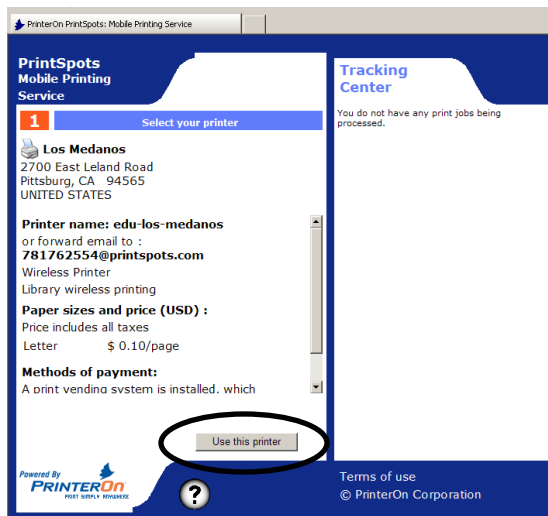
PrinterOn PrintSpots: Mobile Printing Service

PrintSpots
Mobile Printing Service

1 Select your printer

Los Medanos
2700 East Leland Road
Pittsburg, CA 94565
UNITED STATES

Printer name: edu-los-medanos
or forward email to :
781762554@printspots.com
Wireless Printer
Library wireless printing

Paper sizes and price (USD) :
Price includes all taxes

| Letter | $ 0.10/page |
|---|---|

Methods of payment:
A print vending system is installed, which

Use this printer

Powered By
PRINTERON
PRINT SIMPLY ANYWHERE

?

Tracking Center

You do not have any print jobs being processed.

Terms of use
© PrinterOn Corporation